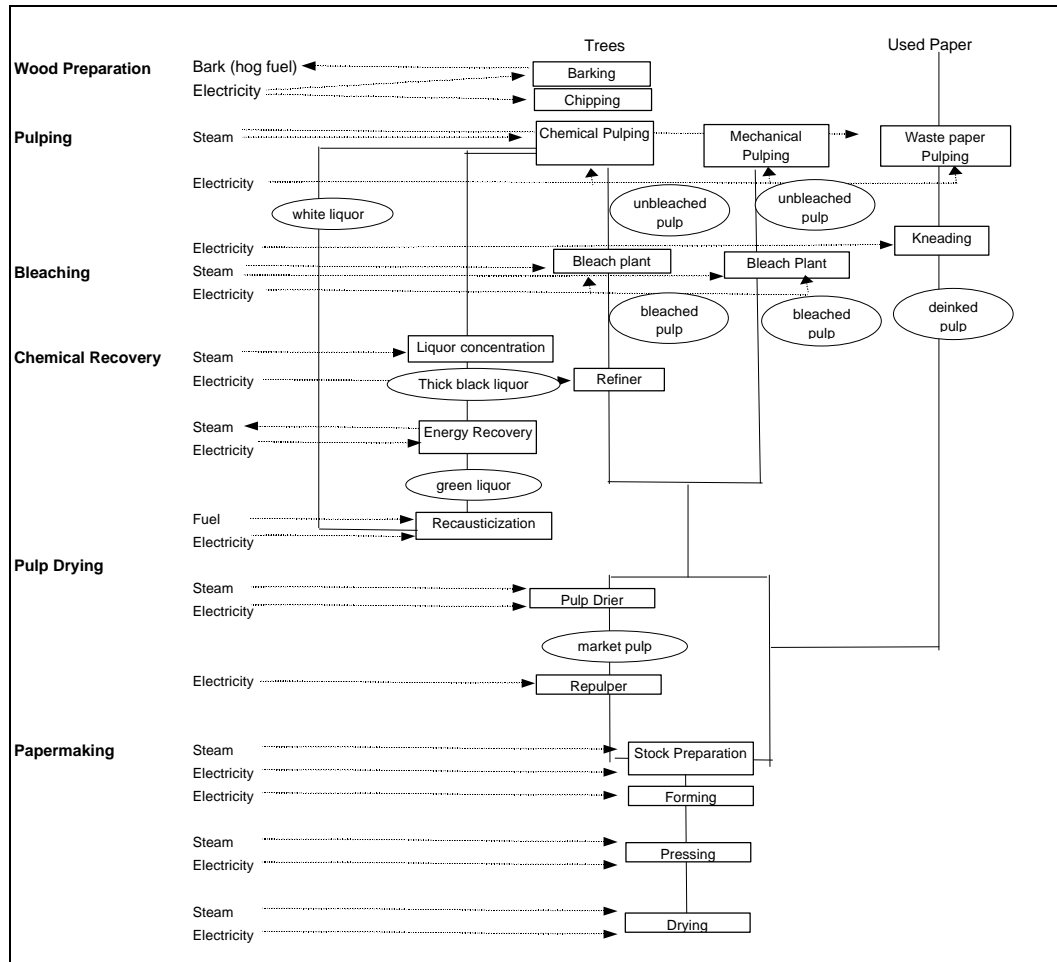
Trees

Used Paper

Wood Preparation

Bark (hog fuel)

Electricity

Barking

Chipping

Pulping

Steam

Chemical Pulping

Mechanical Pulping

Waste paper Pulping

Electricity

white liquor

unbleached pulp

unbleached pulp

Electricity

Kneading

Bleaching

Steam

Bleach plant

Bleach Plant

Electricity

bleached pulp

bleached pulp

deinked pulp

Chemical Recovery

Steam

Liquor concentration

Electricity

Thick black liquor

Refiner

Steam

Energy Recovery

Electricity

green liquor

Fuel

Recausticization

Electricity

Pulp Drying

Steam

Electricity

Pulp Drier

market pulp

Electricity

Repulper

Papermaking

Steam

Stock Preparation

Electricity

Electricity

Forming

Steam

Pressing

Electricity

Steam

Drying

Electricity